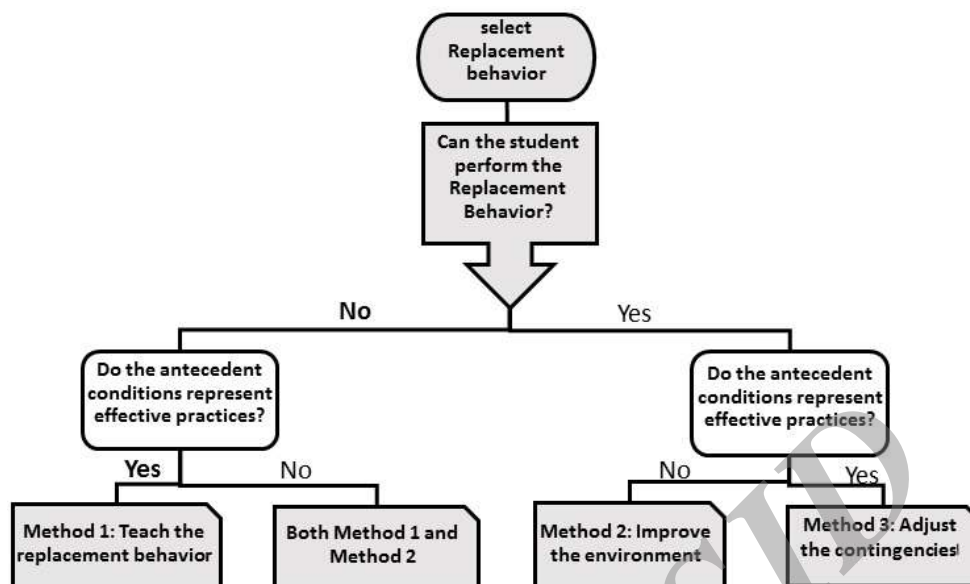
select Replacement behavior

Can the student perform the Replacement Behavior?

No

Yes

Do the antecedent conditions represent effective practices?

Do the antecedent conditions represent effective practices?

Yes

No

No

Yes

Method 1: Teach the replacement behavior

Both Method 1 and Method 2

Method 2: Improve the environment

Method 3: Adjust the contingencies